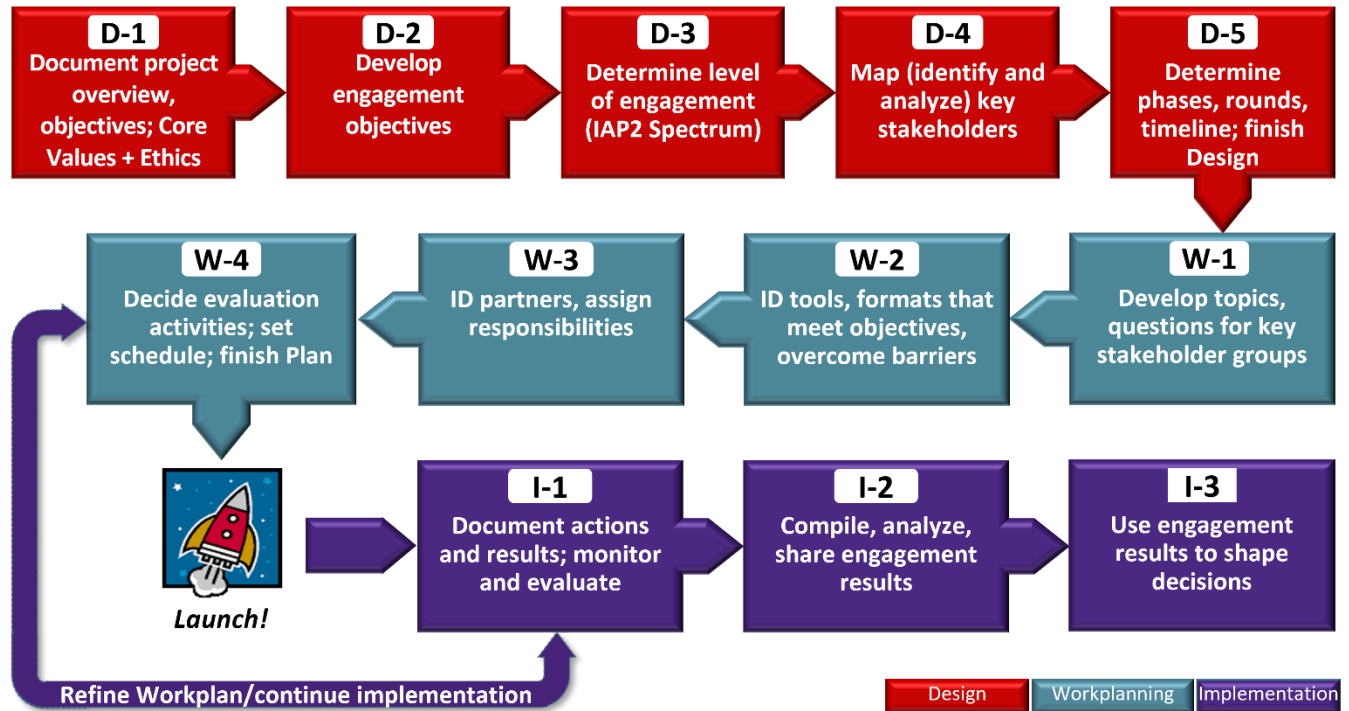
D-1
Document project overview, objectives; Core Values + Ethics

D-2
Develop engagement objectives

D-3
Determine level of engagement (IAP2 Spectrum)

D-4
Map (identify and analyze) key stakeholders

D-5
Determine phases, rounds, timeline; finish Design

W-4
Decide evaluation activities; set schedule; finish Plan

W-3
ID partners, assign responsibilities

W-2
ID tools, formats that meet objectives, overcome barriers

W-1
Develop topics, questions for key stakeholder groups

Launch!

I-1
Document actions and results; monitor and evaluate

I-2
Compile, analyze, share engagement results

I-3
Use engagement results to shape decisions

Refine Workplan/continue implementation

Design
Workplanning
Implementation